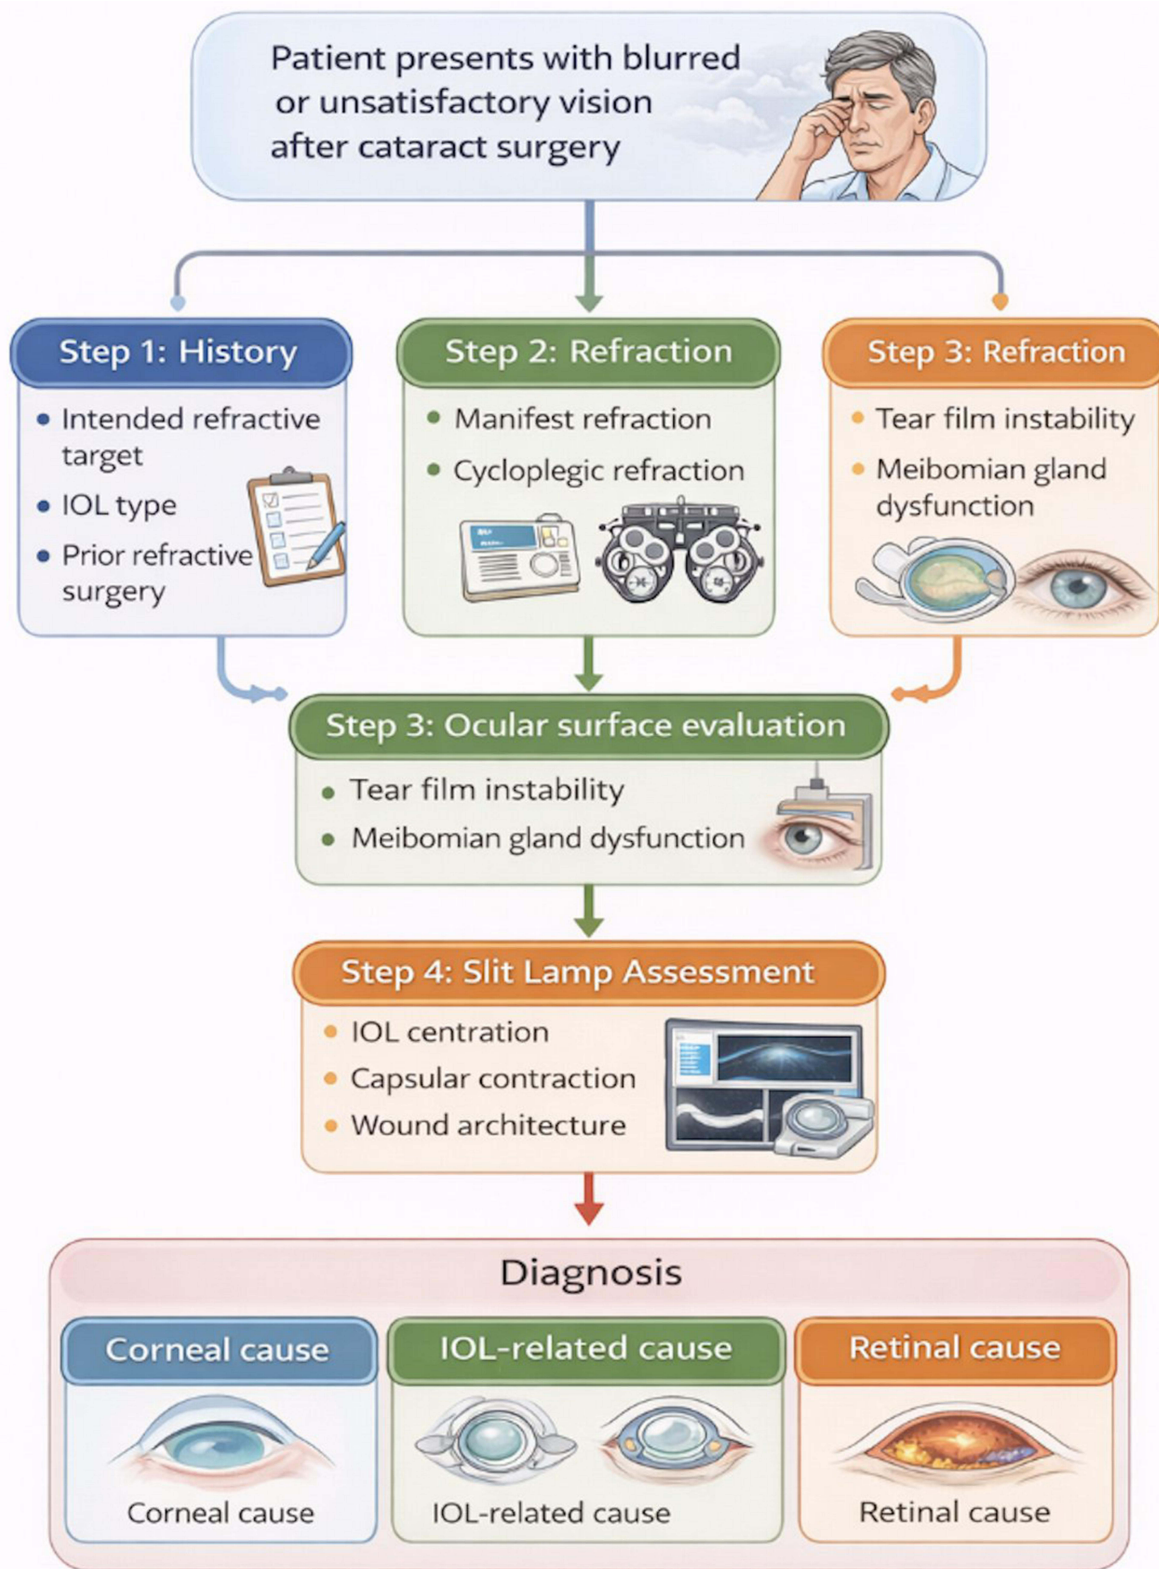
Patient presents with blurred or unsatisfactory vision after cataract surgery

Step 1: History
- Intended refractive target
- IOL type
- Prior refractive surgery

Step 2: Refraction
- Manifest refraction
- Cycloplegic refraction

Step 3: Refraction
- Tear film instability
- Meibomian gland dysfunction

Step 3: Ocular surface evaluation
- Tear film instability
- Meibomian gland dysfunction

Step 4: Slit Lamp Assessment
- IOL centration
- Capsular contraction
- Wound architecture

Diagnosis

Corneal cause
Corneal cause

IOL-related cause
IOL-related cause

Retinal cause
Retinal cause